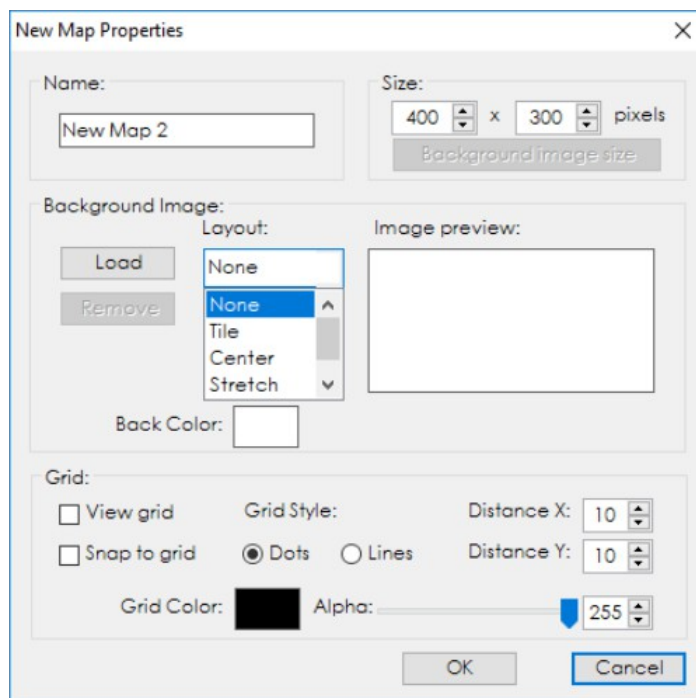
New Map Properties

Name:
New Map 2

Size:
400 x 300 pixels
Background image size

Background Image:
Layout:
Image preview:
Load
None
Remove
None
Tile
Center
Stretch
Back Color:

Grid:
View grid
Grid Style:
Distance X: 10
Snap to grid
Dots
Lines
Distance Y: 10
Grid Color:
Alpha:
255

OK
Cancel